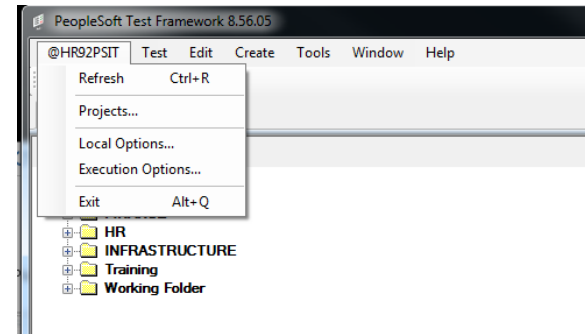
PeopleSoft Test Framework 8.56.05

@HR92PSIT Test Edit Create Tools Window Help

Refresh Ctrl+R
Projects...
Local Options...
Execution Options...
Exit Alt+Q

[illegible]
HR
INFRASTRUCTURE
Training
Working Folder